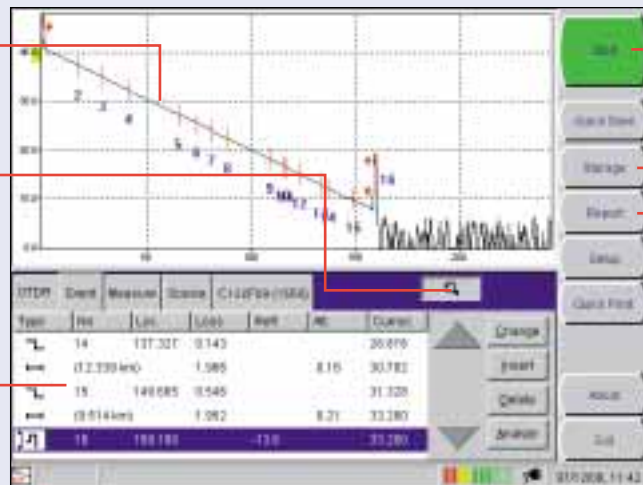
2
3
4
5
6
7
8
9
5
14
15
16

OTDR | Event | Measure | Scene | C:\\OTDR\(1550)

| Type | No | Loc | Loss | Refl | Att | Cumul |
|---|---|---|---|---|---|---|
| | 14 | 137.327 | 0.143 | | | 28.878 |
| | (12.339 km) | | 1.985 | | 0.16 | 30.782 |
| | 15 | 149.685 | 0.545 | | | 31.328 |
| | (9.514 km) | | 1.952 | | 0.21 | 33.280 |
| | 16 | 159.180 | | -13.6 | | 33.280 |

Change
Insert
Delete
Analyze

Start
Quick Start
Manage
Report
Setup
Quick Print
About
Exit